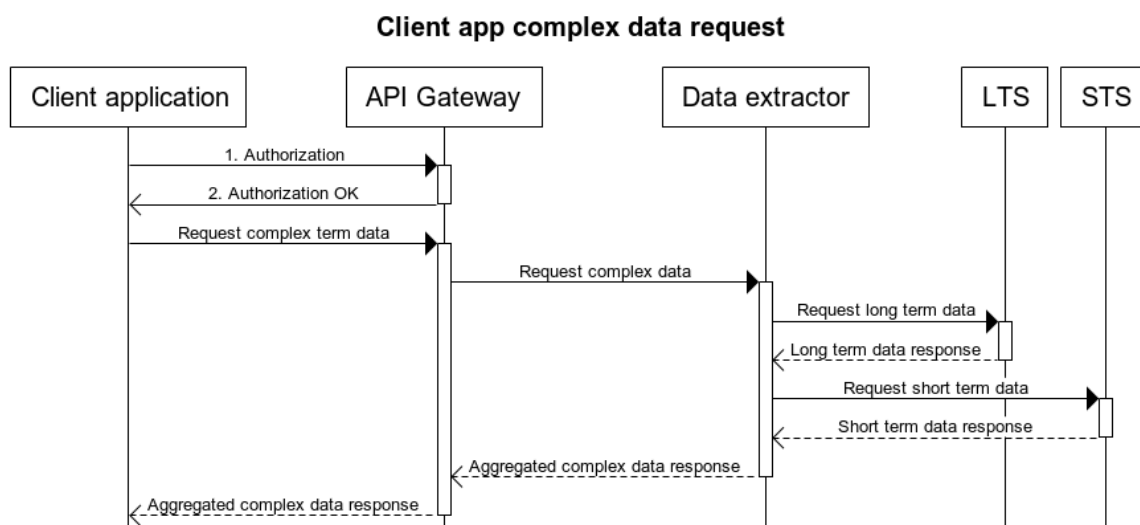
Client app complex data request

Client application

API Gateway

Data extractor

LTS

STS

1. Authorization

2. Authorization OK

Request complex term data

Request complex data

Request long term data

Long term data response

Request short term data

Short term data response

Aggregated complex data response

Aggregated complex data response